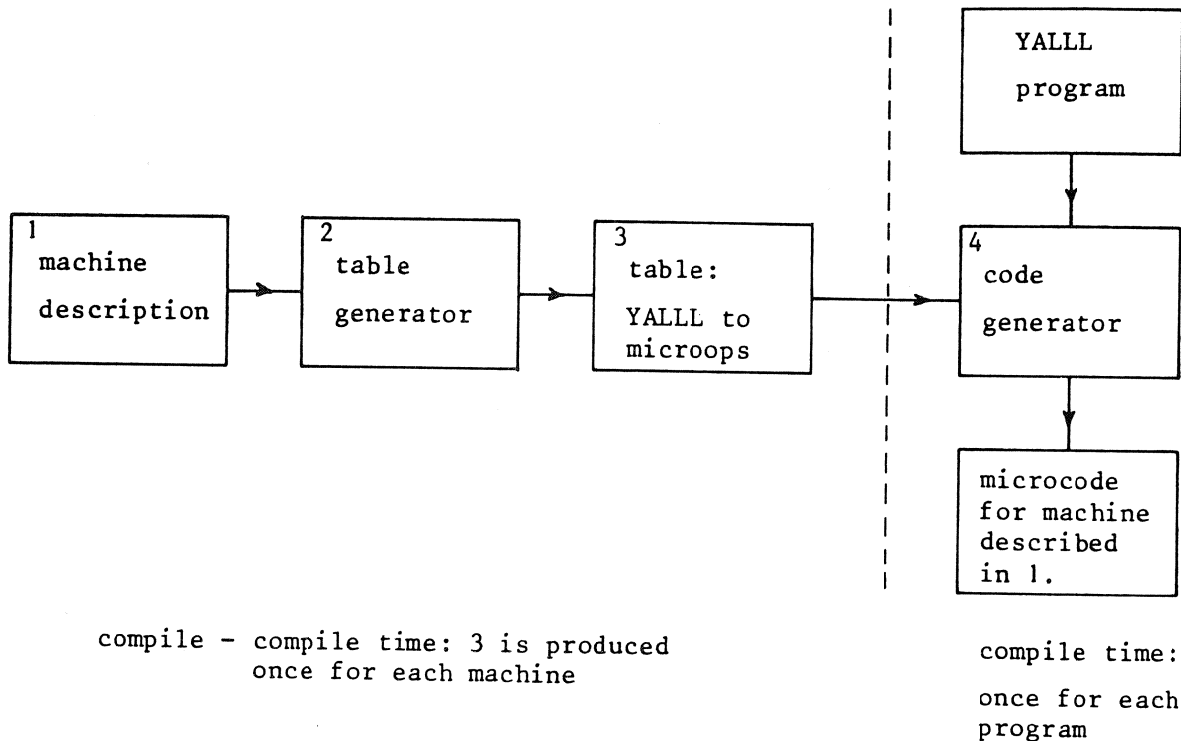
YALLL program

1 machine description

2 table generator

3 table: YALLL to microops

4 code generator

microcode for machine described in 1.

compile - compile time: 3 is produced once for each machine

compile time: once for each program